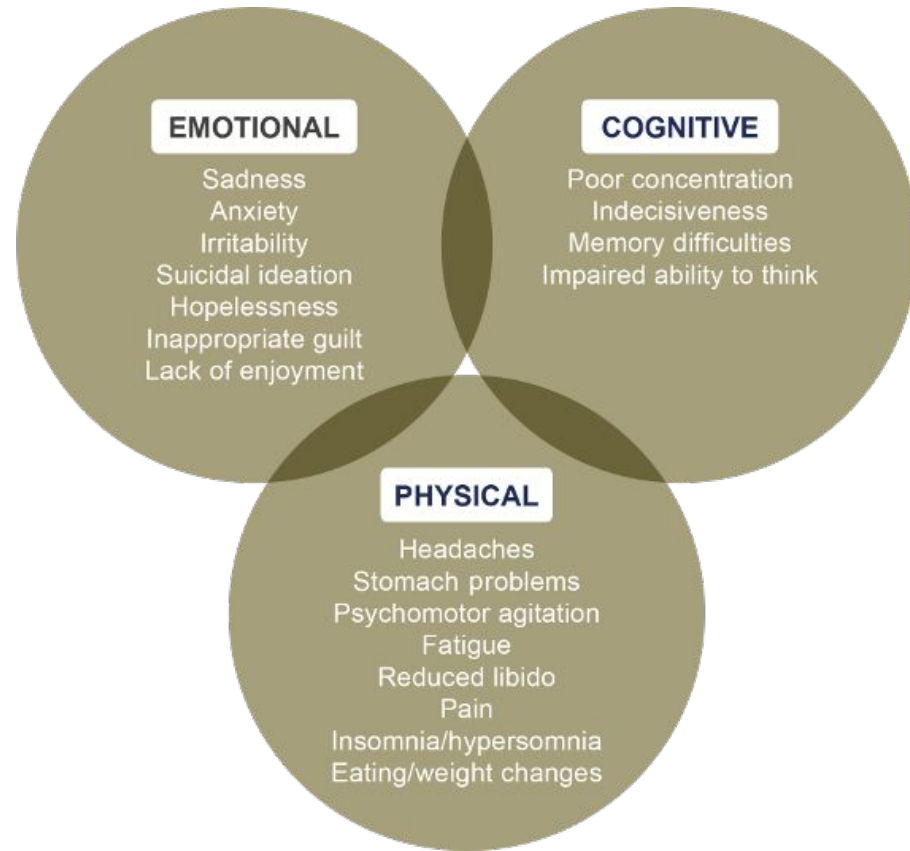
EMOTIONAL
Sadness
Anxiety
Irritability
Suicidal ideation
Hopelessness
Inappropriate guilt
Lack of enjoyment

COGNITIVE
Poor concentration
Indecisiveness
Memory difficulties
Impaired ability to think

PHYSICAL
Headaches
Stomach problems
Psychomotor agitation
Fatigue
Reduced libido
Pain
Insomnia/hypersomnia
Eating/weight changes